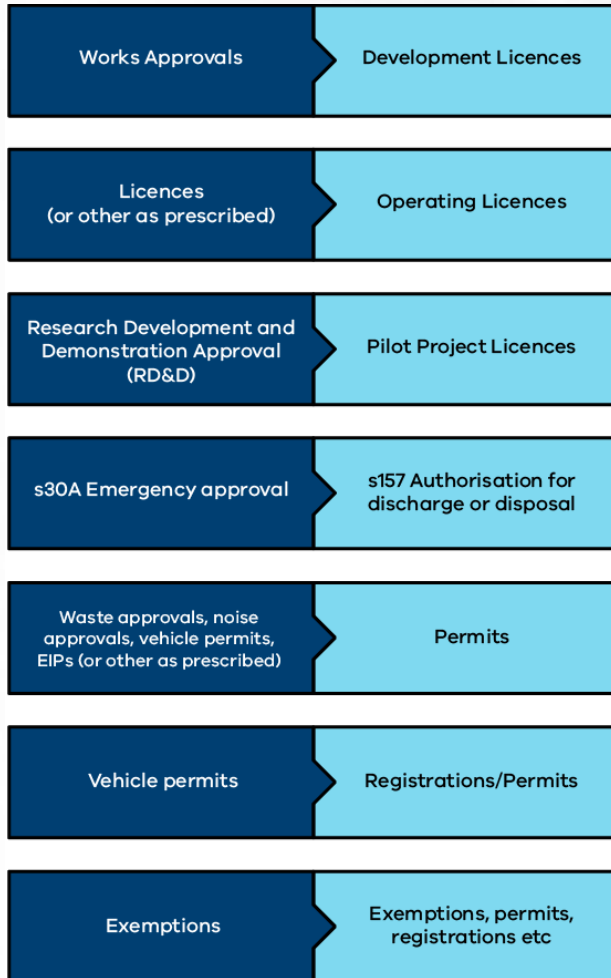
Works Approvals

Development Licences

Licences (or other as prescribed)

Operating Licences

Research Development and Demonstration Approval (RD&D)

Pilot Project Licences

s30A Emergency approval

s157 Authorisation for discharge or disposal

Waste approvals, noise approvals, vehicle permits, EIPs (or other as prescribed)

Permits

Vehicle permits

Registrations/Permits

Exemptions

Exemptions, permits, registrations etc